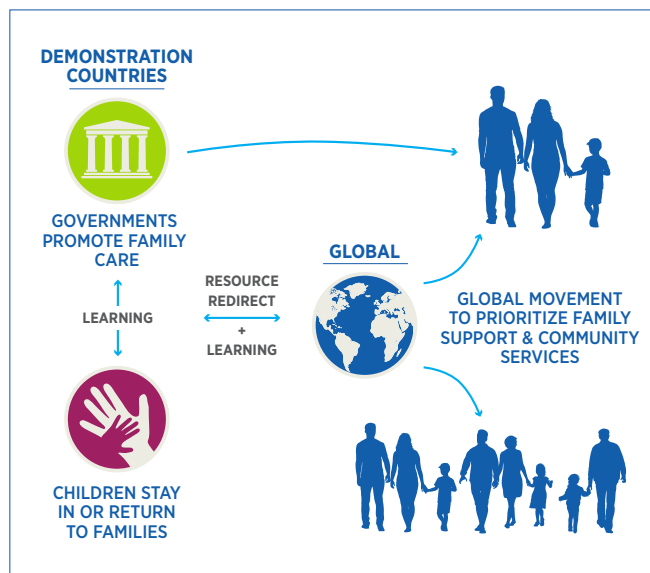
DEMONSTRATION COUNTRIES

GOVERNMENTS PROMOTE FAMILY CARE

LEARNING

CHILDREN STAY IN OR RETURN TO FAMILIES

RESOURCE REDIRECT + LEARNING

GLOBAL

GLOBAL MOVEMENT TO PRIORITIZE FAMILY SUPPORT & COMMUNITY SERVICES